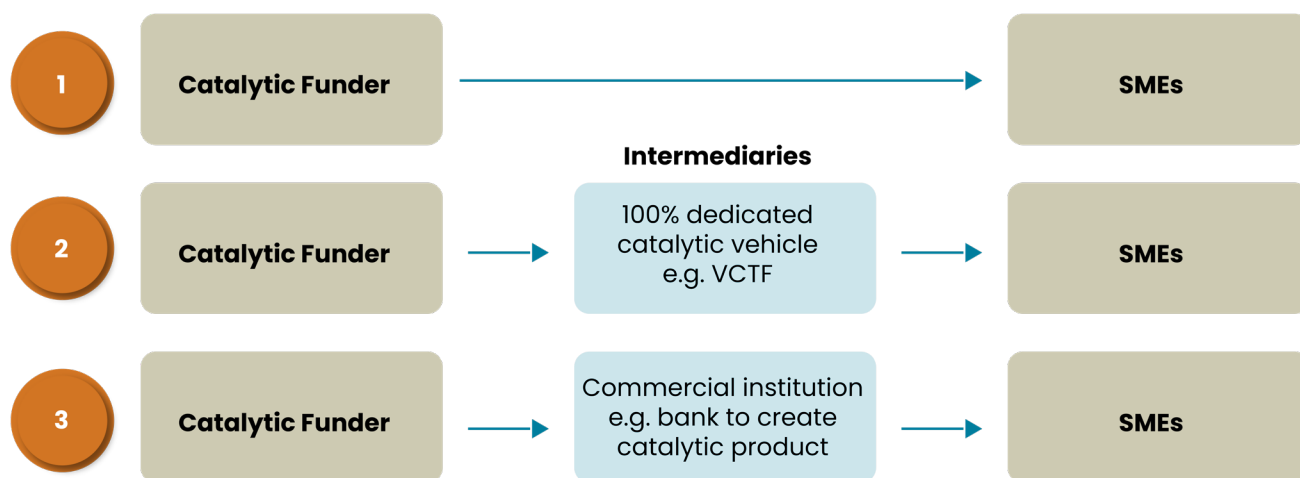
1

Catalytic Funder

SMEs

Intermediaries

2

Catalytic Funder

100% dedicated catalytic vehicle e.g. VCTF

SMEs

3

Catalytic Funder

Commercial institution e.g. bank to create catalytic product

SMEs